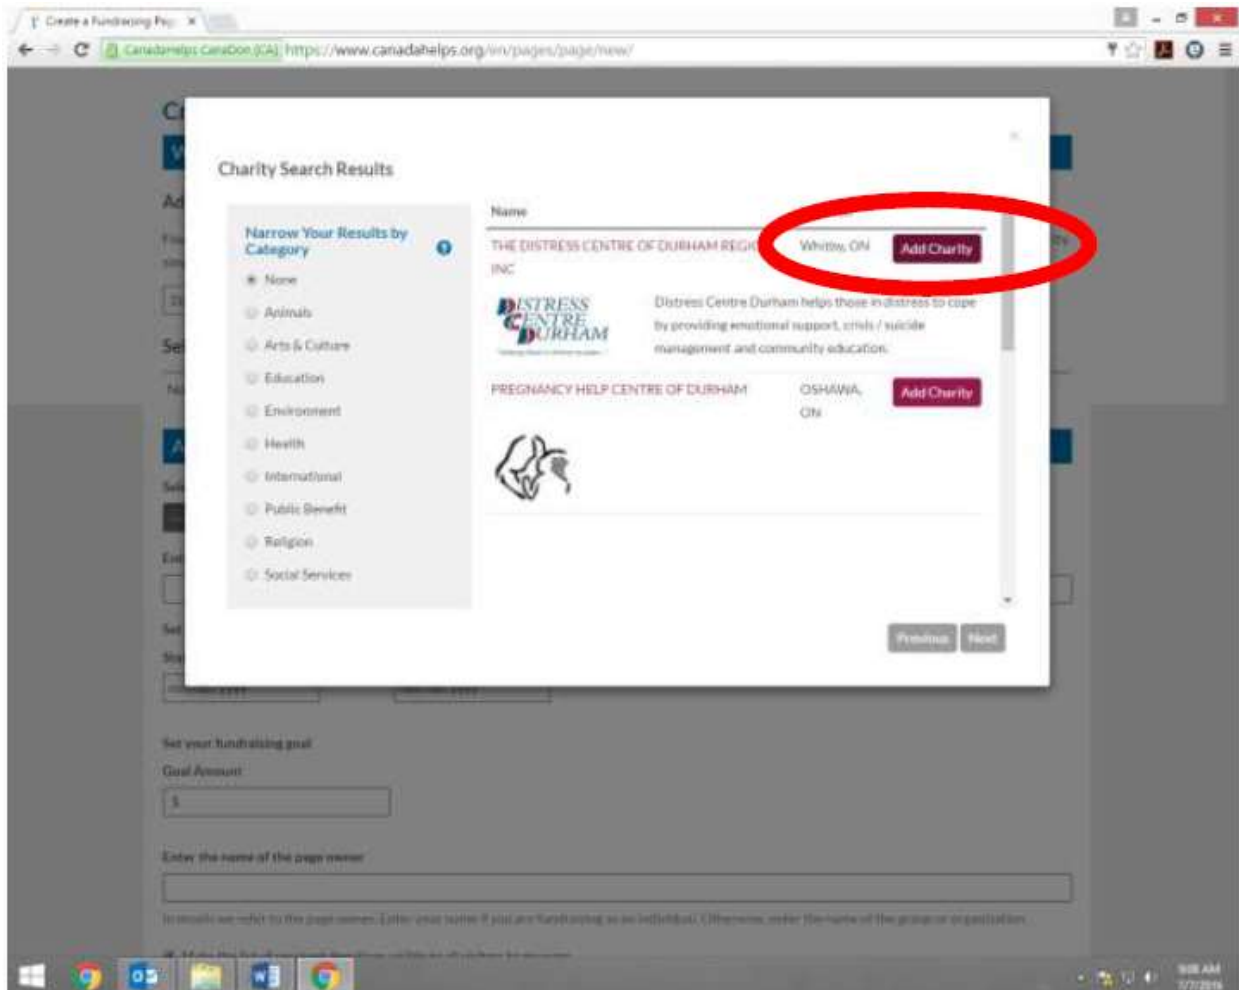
Create a Fundraising Pa ×

CanadaHelps CanaDon [CA] https://www.canadahelps.org/en/pages/page/new/

Charity Search Results

×

Narrow Your Results by Category

None

Animals

Arts & Culture

Education

Environment

Health

International

Public Benefit

Religion

Social Services

Name

THE DISTRESS CENTRE OF DURHAM REGIO INC

Whitby, ON

Add Charity

DISTRESS CENTRE DURHAM

Distress Centre Durham helps those in distress to cope by providing emotional support, crisis / suicide management and community education.

PREGNANCY HELP CENTRE OF DURHAM

OSHAWA, ON

Add Charity

Previous

Next

Set your fundraising goal

Goal Amount

$

Enter the name of the page owner

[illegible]

9:08 AM
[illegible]